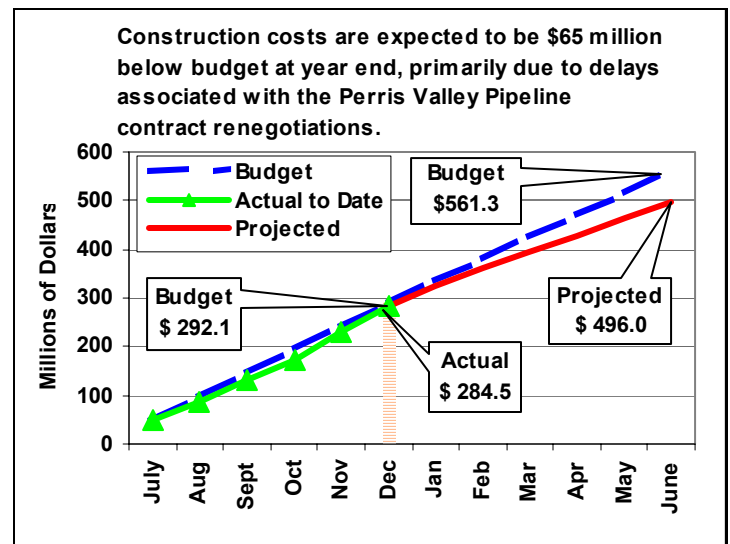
Construction costs are expected to be $65 million below budget at year end, primarily due to delays associated with the Perris Valley Pipeline contract renegotiations.

Budget
Actual to Date
Projected

Budget
$561.3

Budget
$ 292.1

Actual
$ 284.5

Projected
$ 496.0

Millions of Dollars

600
500
400
300
200
100
0

July
Aug
Sept
Oct
Nov
Dec
Jan
Feb
Mar
Apr
May
June